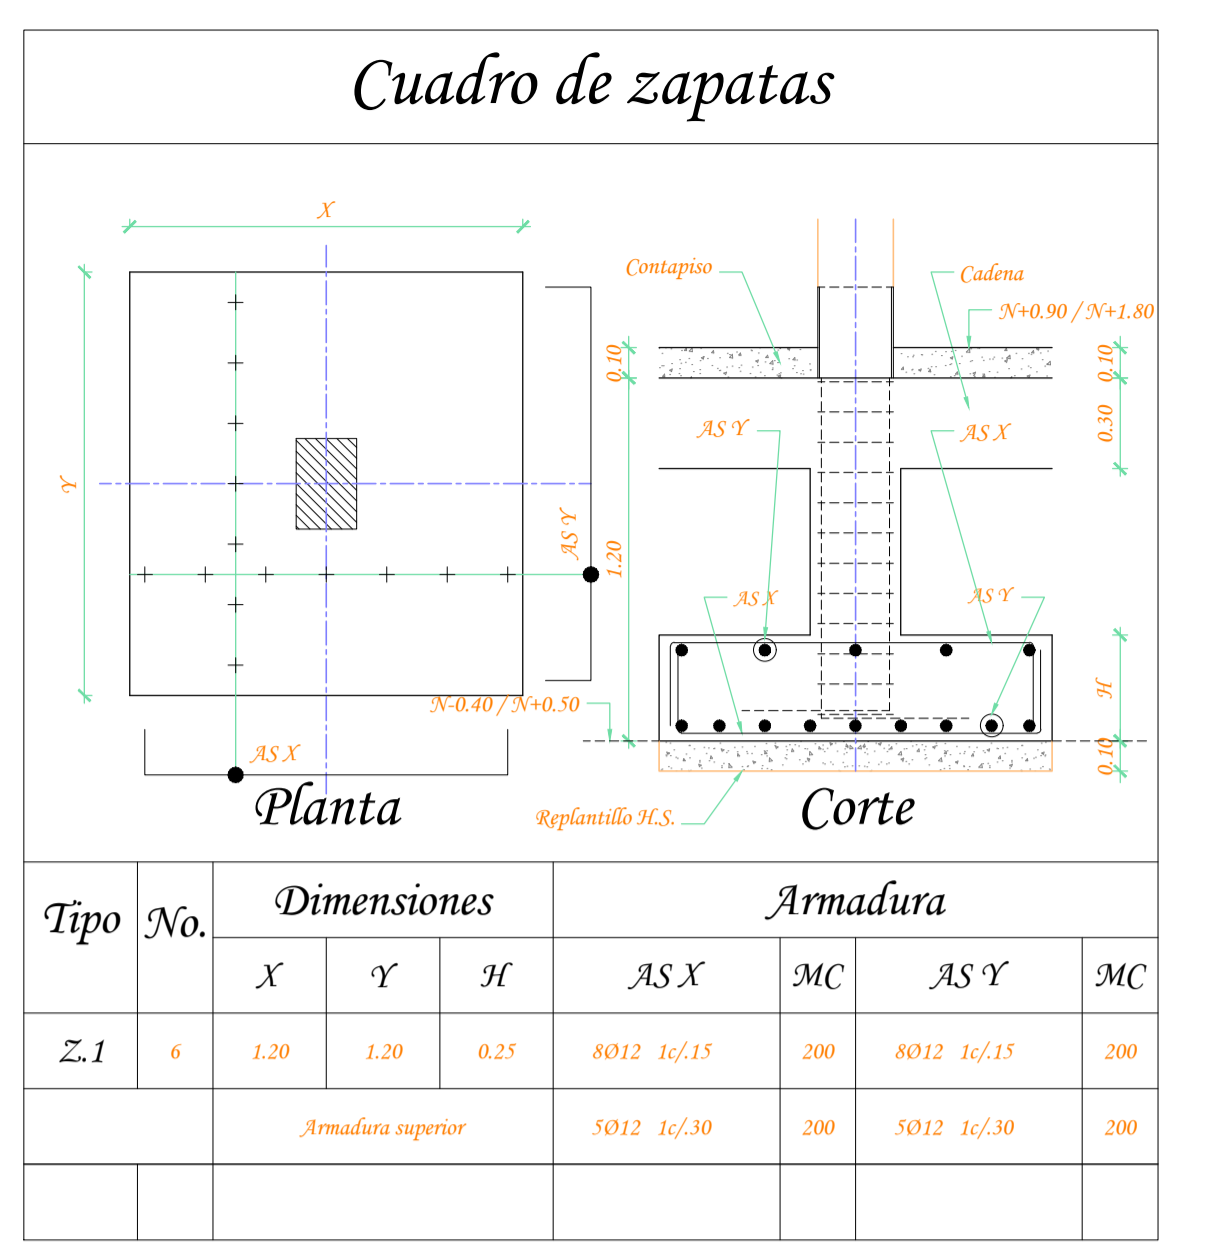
Cuadro de zapatas

X

Y

AS Y

AS X

Planta

Contapiso

Cadena

N+0.90 / N+1.80

0.10

0.10

0.30

AS Y

AS X

1.20

AS X

AS Y

H

N-0.40 / N+0.50

0.10

Replantillo H.S.

Corte

| Tipo | No. | Dimensiones | | | Armadura | | | |
|---|---|---|---|---|---|---|---|---|
| | | X | Y | H | AS X | MC | AS Y | MC |
| Z.1 | 6 | 1.20 | 1.20 | 0.25 | 8Ø12 1c/.15 | 200 | 8Ø12 1c/.15 | 200 |
| | | Armadura superior | | | 5Ø12 1c/.30 | 200 | 5Ø12 1c/.30 | 200 |
| | | | | | | | | |